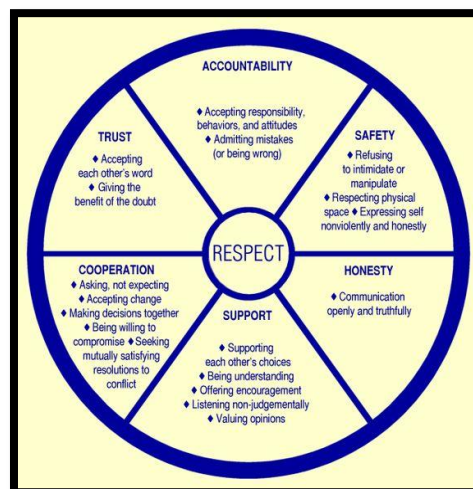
ACCOUNTABILITY
♦ Accepting responsibility, behaviors, and attitudes
♦ Admitting mistakes (or being wrong)

SAFETY
♦ Refusing to intimidate or manipulate
♦ Respecting physical space ♦ Expressing self nonviolently and honestly

HONESTY
♦ Communication openly and truthfully

SUPPORT
♦ Supporting each other's choices
♦ Being understanding
♦ Offering encouragement
♦ Listening non-judgementally
♦ Valuing opinions

COOPERATION
♦ Asking, not expecting
♦ Accepting change
♦ Making decisions together
♦ Being willing to compromise ♦ Seeking mutually satisfying resolutions to conflict

TRUST
♦ Accepting each other's word
♦ Giving the benefit of the doubt

RESPECT